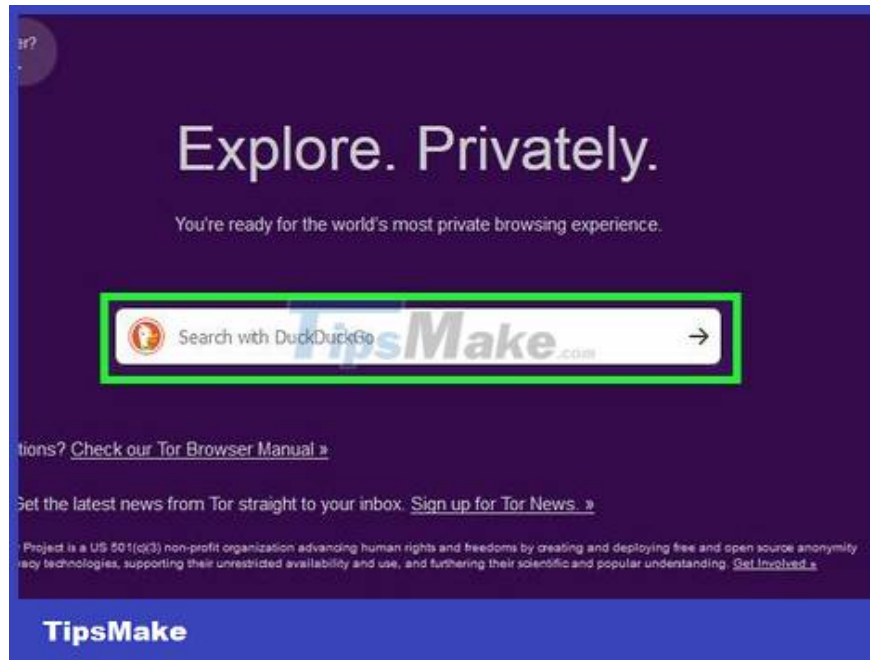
er?

Explore. Privately.

You're ready for the world's most private browsing experience.

Search with DuckDuckGo

TipsMake.com

tions? Check our Tor Browser Manual »

Get the latest news from Tor straight to your inbox. Sign up for Tor News. »

Project is a US 501(c)(3) non-profit organization advancing human rights and freedoms by creating and deploying free and open source anonymity acy technologies, supporting their unrestricted availability and use, and furthering their scientific and popular understanding. Get Involved »

TipsMake